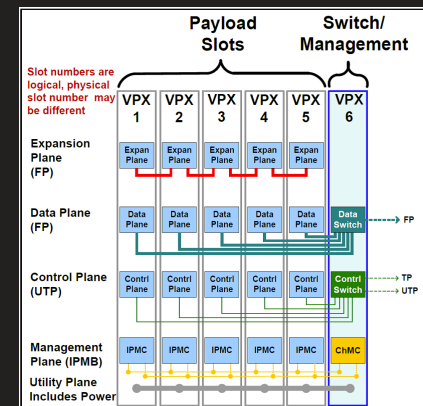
Payload Slots

Switch/ Management

Slot numbers are logical, physical slot number may be different

VPX 1

VPX 2

VPX 3

VPX 4

VPX 5

VPX 6

Expansion Plane (FP)

Expan Plane

Expan Plane

Expan Plane

Expan Plane

Expan Plane

Data Plane (FP)

Data Plane

Data Plane

Data Plane

Data Plane

Data Plane

Data Switch

FP

Control Plane (UTP)

Contrl Plane

Contrl Plane

Contrl Plane

Contrl Plane

Contrl Plane

Contrl Switch

TP

UTP

Management Plane (IPMB)

IPMC

IPMC

IPMC

IPMC

IPMC

ChMC

Utility Plane Includes Power